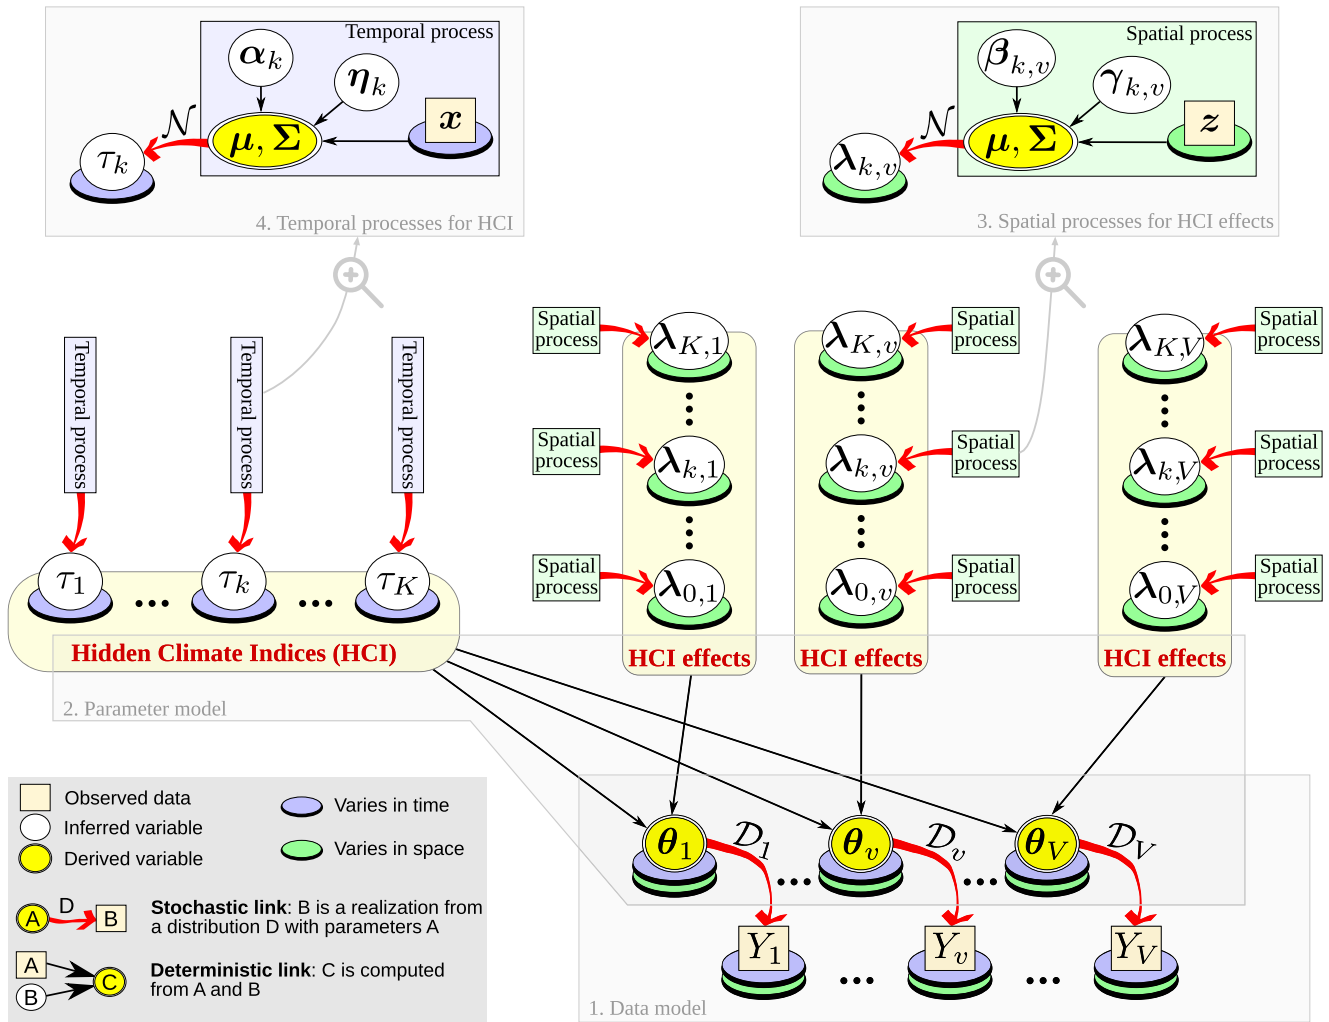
Temporal process
$\boldsymbol{\alpha}_k$
$\boldsymbol{\eta}_k$
$\mathcal{N}$
$\boldsymbol{\mu}, \boldsymbol{\Sigma}$
$\boldsymbol{x}$
$\tau_k$
4. Temporal processes for HCI

Spatial process
$\boldsymbol{\beta}_{k,v}$
$\boldsymbol{\gamma}_{k,v}$
$\mathcal{N}$
$\boldsymbol{\mu}, \boldsymbol{\Sigma}$
$\boldsymbol{z}$
$\boldsymbol{\lambda}_{k,v}$
3. Spatial processes for HCI effects

Temporal process
Temporal process
Temporal process
$\tau_1$ ... $\tau_k$ ... $\tau_K$
Hidden Climate Indices (HCI)

Spatial process
Spatial process
Spatial process
$\boldsymbol{\lambda}_{K,1}$
$\boldsymbol{\lambda}_{k,1}$
$\boldsymbol{\lambda}_{0,1}$
HCI effects

$\boldsymbol{\lambda}_{K,v}$
$\boldsymbol{\lambda}_{k,v}$
$\boldsymbol{\lambda}_{0,v}$
Spatial process
Spatial process
Spatial process
HCI effects

$\boldsymbol{\lambda}_{K,V}$
$\boldsymbol{\lambda}_{k,V}$
$\boldsymbol{\lambda}_{0,V}$
Spatial process
Spatial process
Spatial process
HCI effects

2. Parameter model

$\boldsymbol{\theta}_1$ $\mathcal{D}_1$ ... $\boldsymbol{\theta}_v$ $\mathcal{D}_v$ ... $\boldsymbol{\theta}_V$ $\mathcal{D}_V$
$Y_1$ ... $Y_v$ ... $Y_V$
1. Data model

Observed data
Inferred variable
Derived variable
Varies in time
Varies in space
A D B
Stochastic link: B is a realization from a distribution D with parameters A
A B C
Deterministic link: C is computed from A and B